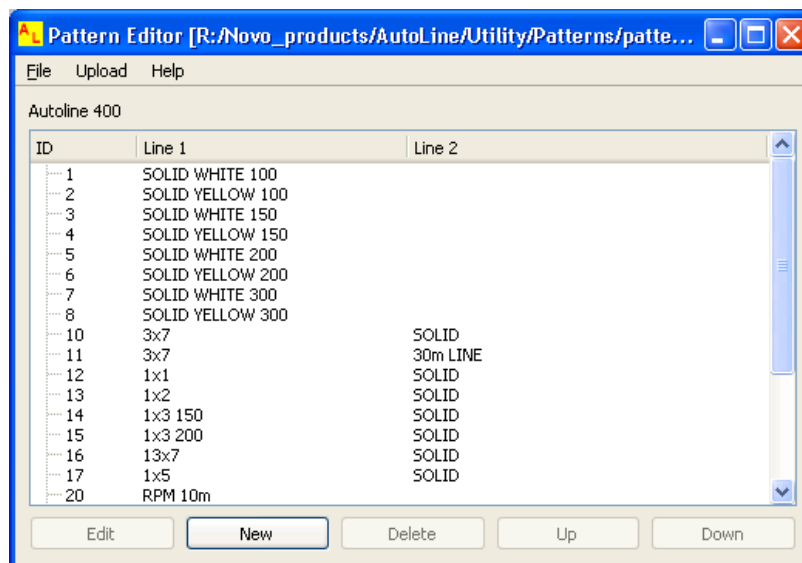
AL Pattern Editor [R:/Novo_products/AutoLine/Utility/Patterns/patte...

File Upload Help

Autoline 400

| ID | Line 1 | Line 2 |
|---|---|---|
| 1 | SOLID WHITE 100 | |
| 2 | SOLID YELLOW 100 | |
| 3 | SOLID WHITE 150 | |
| 4 | SOLID YELLOW 150 | |
| 5 | SOLID WHITE 200 | |
| 6 | SOLID YELLOW 200 | |
| 7 | SOLID WHITE 300 | |
| 8 | SOLID YELLOW 300 | |
| 10 | 3x7 | SOLID |
| 11 | 3x7 | 30m LINE |
| 12 | 1x1 | SOLID |
| 13 | 1x2 | SOLID |
| 14 | 1x3 150 | SOLID |
| 15 | 1x3 200 | SOLID |
| 16 | 13x7 | SOLID |
| 17 | 1x5 | SOLID |
| 20 | RPM 10m | |

Edit New Delete Up Down